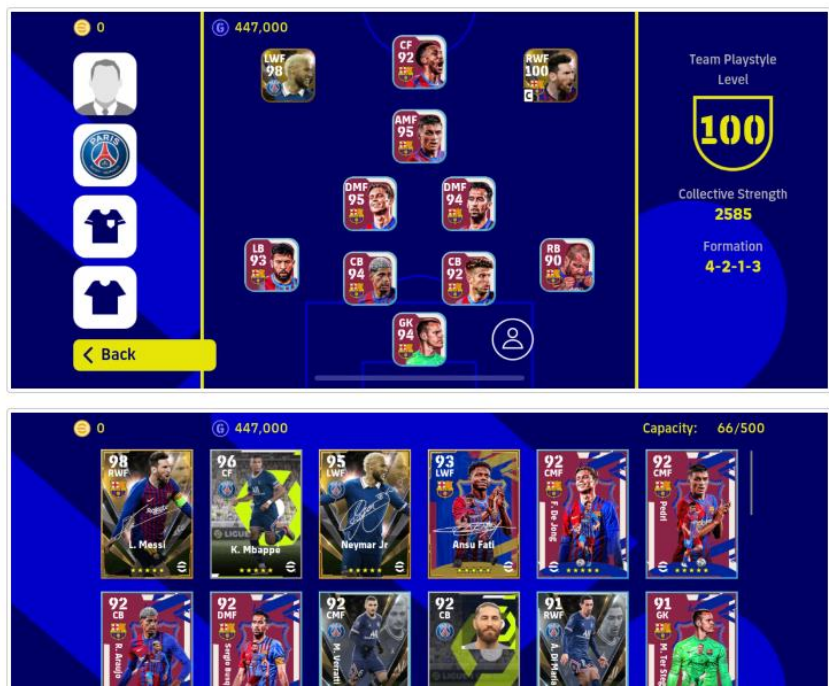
0

447,000

PARIS

Back

LWF 98

CF 92

RWF 100

AMF 95

DMF 95

DMF 94

LB 93

CB 94

CB 92

RB 90

GK 94

Team Playstyle Level

100

Collective Strength

2585

Formation

4-2-1-3

0

447,000

Capacity: 66/500

98 RWF L. Messi

96 CF K. Mbappe

95 LWF Neymar Jr

93 LWF Ansu Fati

92 CMF F. De Jong

92 CMF Pedri

92 CB R. Araujo

92 DMF Sergio Busq

92 CMF M. Verratti

92 CB

91 RWF A. Di María

91 GK M. Ter Steg